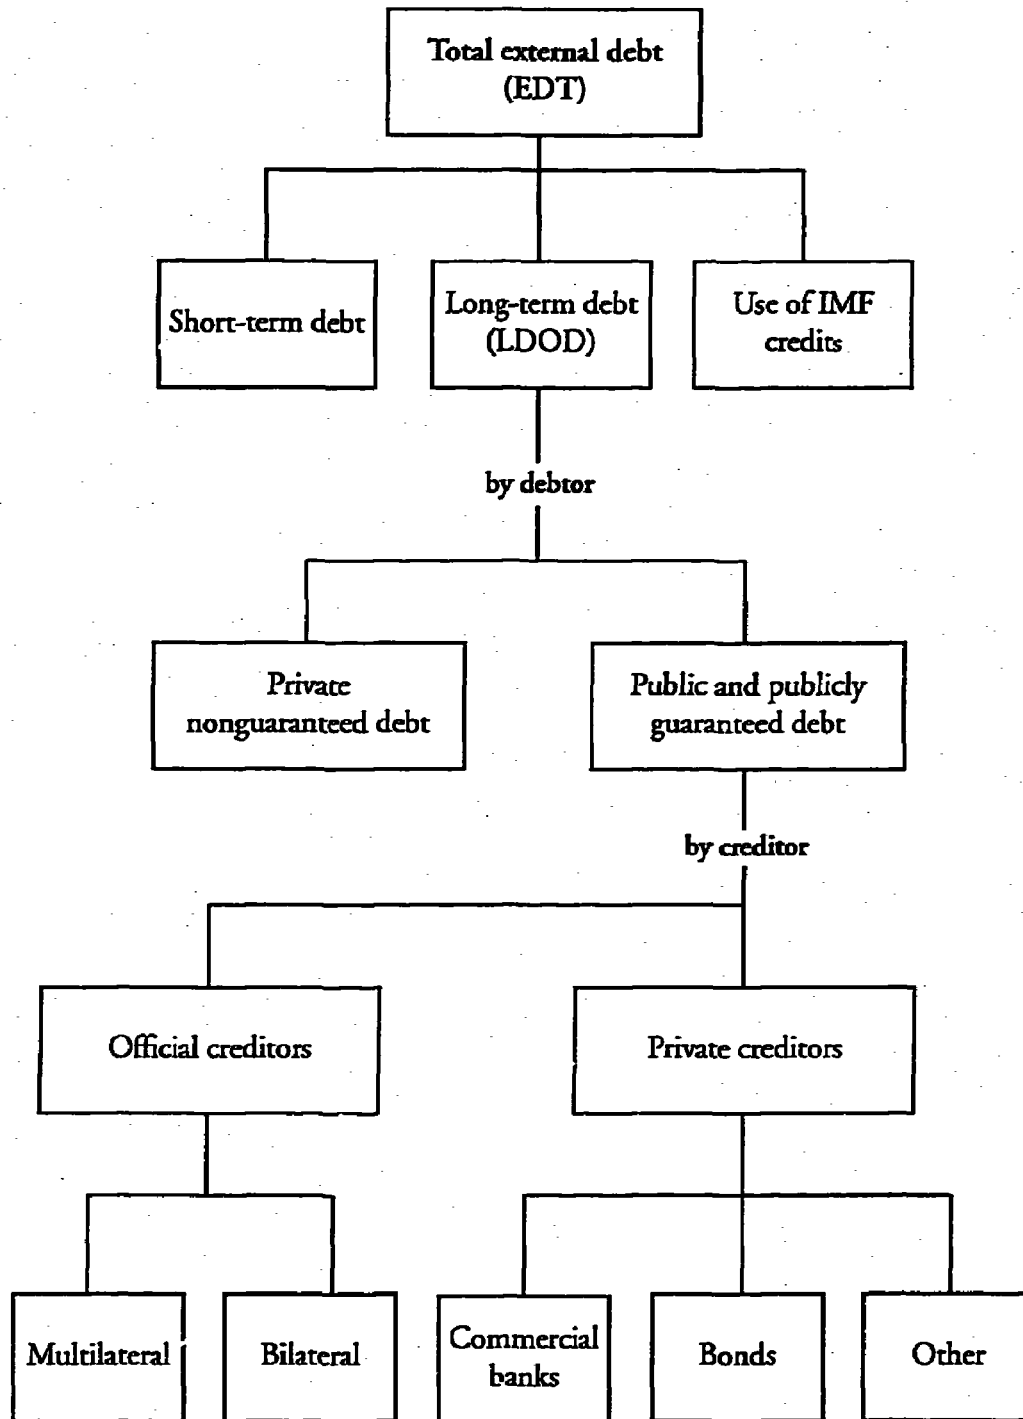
Total external debt (EDT)

Short-term debt

Long-term debt (LDOD)

Use of IMF credits

by debtor

Private nonguaranteed debt

Public and publicly guaranteed debt

by creditor

Official creditors

Private creditors

Multilateral

Bilateral

Commercial banks

Bonds

Other